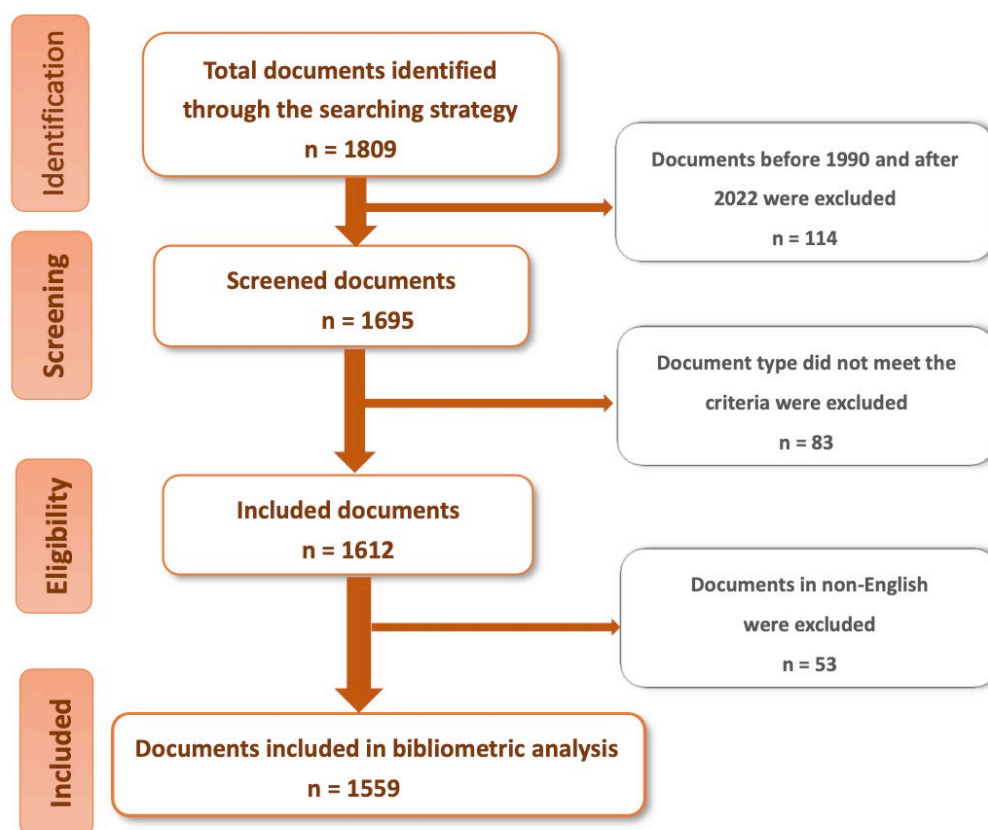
Identification

Total documents identified through the searching strategy
n = 1809

Documents before 1990 and after 2022 were excluded
n = 114

Screening

Screened documents
n = 1695

Document type did not meet the criteria were excluded
n = 83

Eligibility

Included documents
n = 1612

Documents in non-English were excluded
n = 53

Included

Documents included in bibliometric analysis
n = 1559